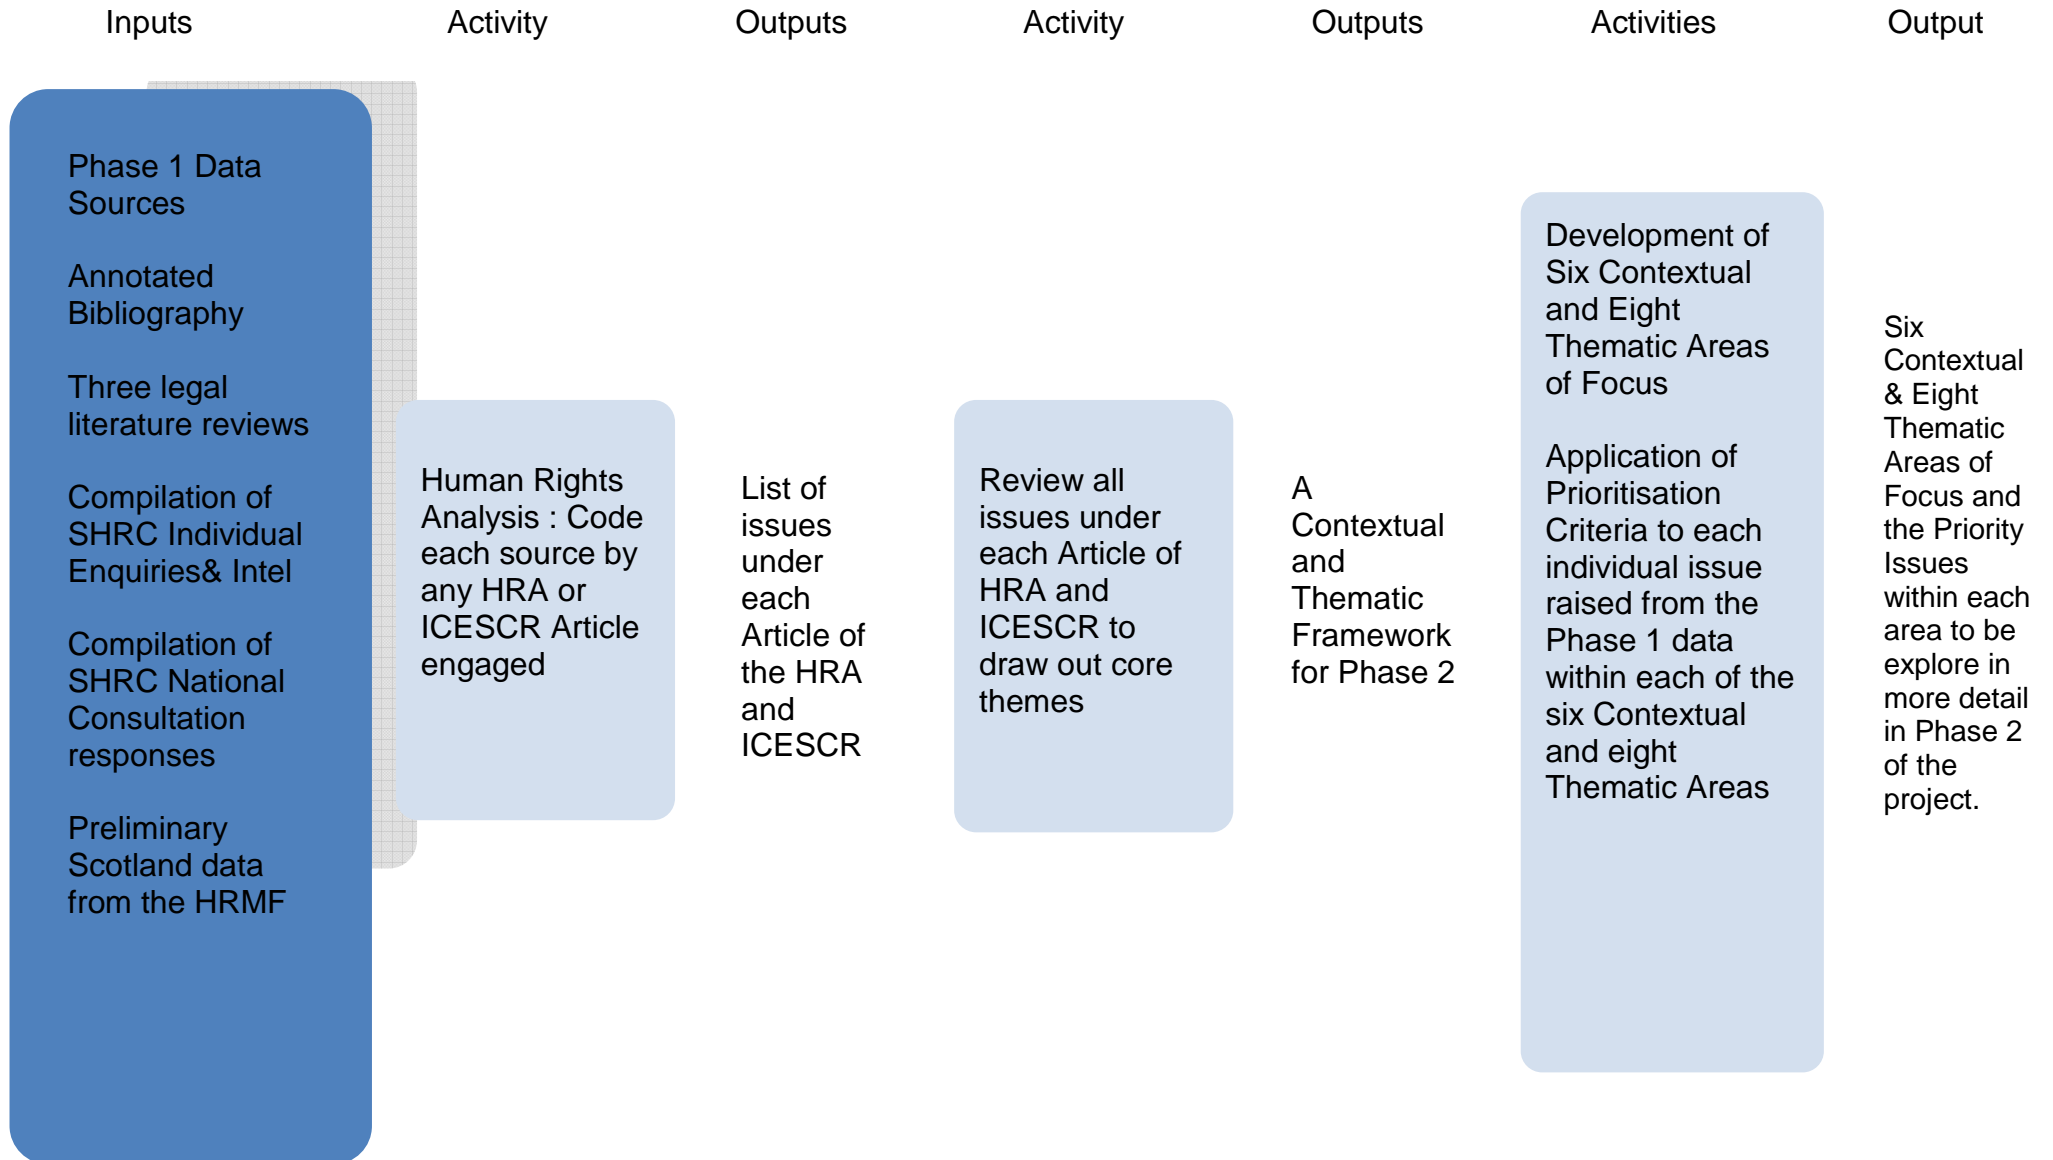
Inputs

Phase 1 Data Sources

Annotated Bibliography

Three legal literature reviews

Compilation of SHRC Individual Enquiries& Intel

Compilation of SHRC National Consultation responses

Preliminary Scotland data from the HRMF

Activity

Human Rights Analysis : Code each source by any HRA or ICESCR Article engaged

Outputs

List of issues under each Article of the HRA and ICESCR

Activity

Review all issues under each Article of HRA and ICESCR to draw out core themes

Outputs

A Contextual and Thematic Framework for Phase 2

Activities

Development of Six Contextual and Eight Thematic Areas of Focus

Application of Prioritisation Criteria to each individual issue raised from the Phase 1 data within each of the six Contextual and eight Thematic Areas

Output

Six Contextual & Eight Thematic Areas of Focus and the Priority Issues within each area to be explore in more detail in Phase 2 of the project.